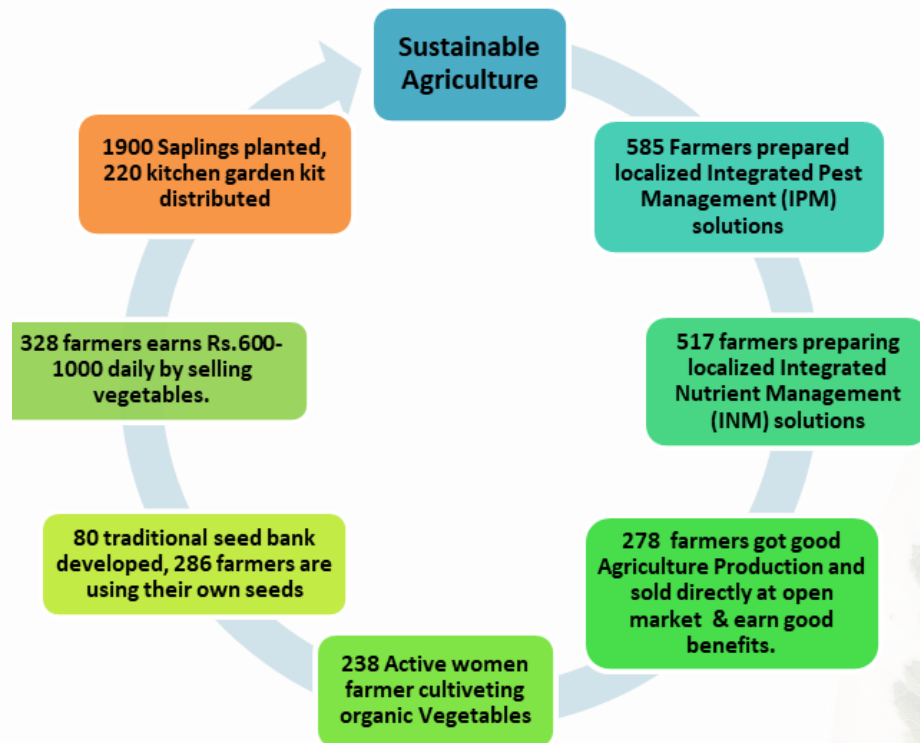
Sustainable Agriculture

585 Farmers prepared localized Integrated Pest Management (IPM) solutions

517 farmers preparing localized Integrated Nutrient Management (INM) solutions

278 farmers got good Agriculture Production and sold directly at open market & earn good benefits.

238 Active women farmer cultiveting organic Vegetables

80 traditional seed bank developed, 286 farmers are using their own seeds

328 farmers earns Rs.600-1000 daily by selling vegetables.

1900 Saplings planted, 220 kitchen garden kit distributed